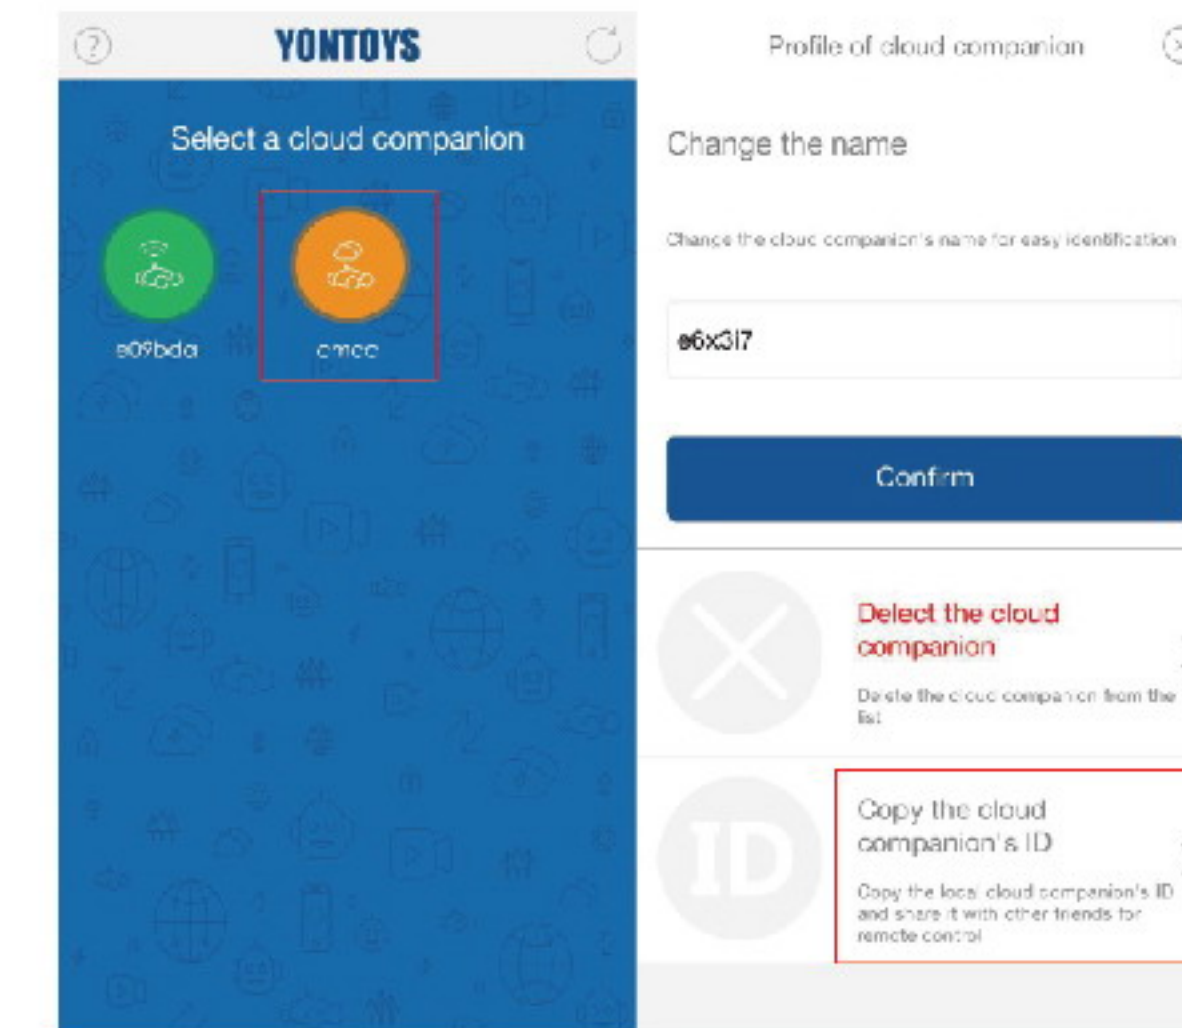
?
YONTOYS

Select a cloud companion

e09bda

cmcc

Profile of cloud companion

Change the name

Change the cloud companion's name for easy identification

e6x3l7

Confirm

Delect the cloud companion

Delete the cloud companion from the list

ID

Copy the cloud companion's ID

Copy the local cloud companion's ID and share it with other friends for remote control